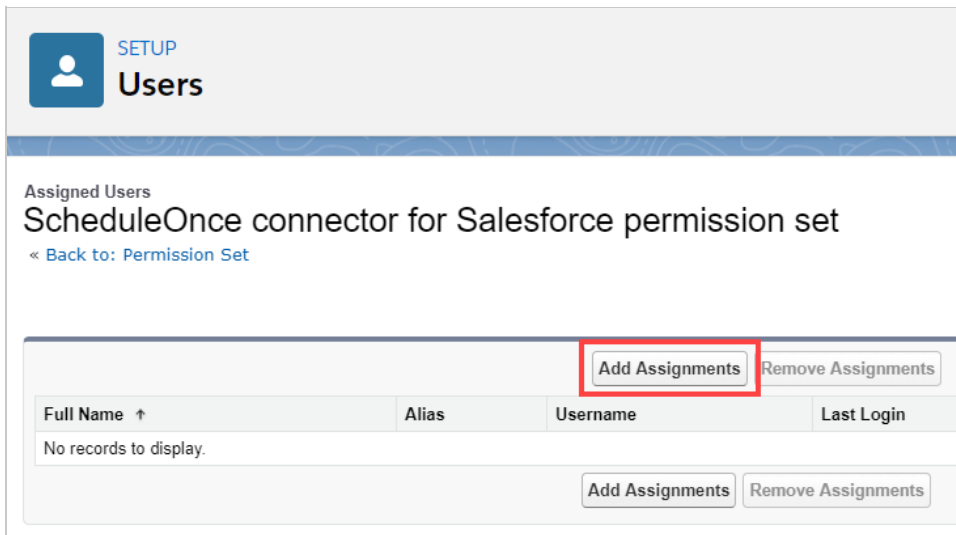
SETUP
Users

Assigned Users
ScheduleOnce connector for Salesforce permission set
« Back to: Permission Set

Add Assignments Remove Assignments

| Full Name ↑ | Alias | Username | Last Login |
|---|---|---|---|
| No records to display. | | | |

Add Assignments Remove Assignments